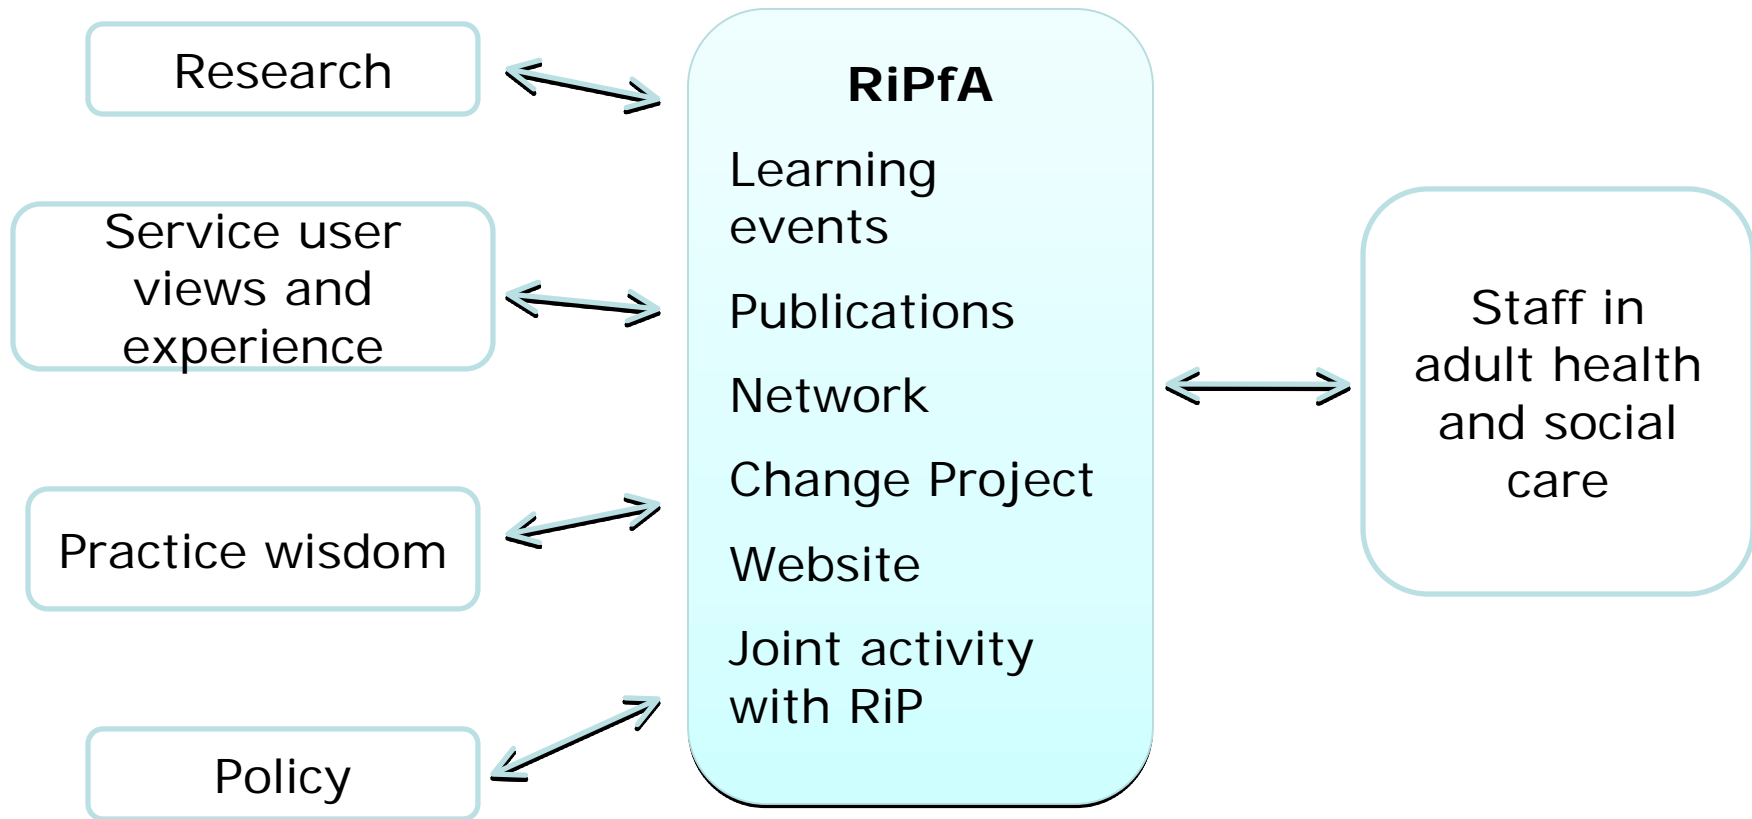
Research

Service user views and experience

Practice wisdom

Policy

RiPfA

Learning events

Publications

Network

Change Project

Website

Joint activity with RiP

Staff in adult health and social care